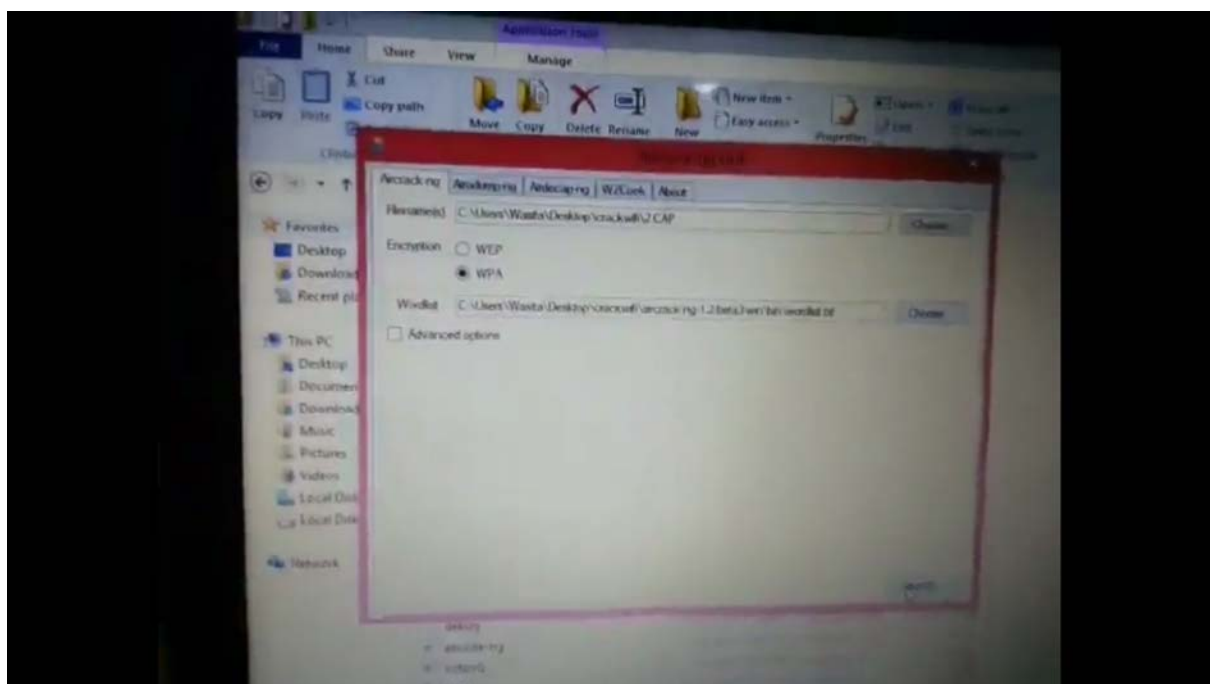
Application Tools
File Home Share View Manage
Copy Paste
Cut
Copy path
Move Copy Delete Rename New
New item
Easy access
Properties
Open
Edit
Select all
Select none
Clipboard
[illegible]
Aircrack-ng Airodump-ng Airdecap-ng WZCook About
Filename(s) C:\Users\Wasifa\Desktop\crackwifi\2.CAP Choose
Encryption WEP
WPA
Wordlist C:\Users\Wasifa\Desktop\crackwifi\aircrack-ng-1.2-beta3-win\bin\wordlist.txt Choose
Advanced options
Launch
Favorites
Desktop
Downloads
Recent places
This PC
Desktop
Documents
Downloads
Music
Pictures
Videos
Local Disk
Local Disk
Network
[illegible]
airodump-ng
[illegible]